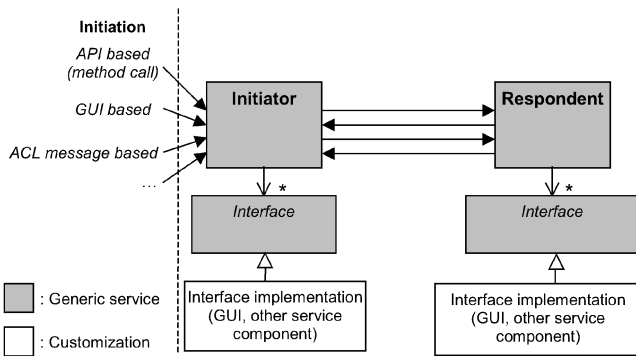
Initiation

API based (method call)

GUI based

ACL message based

...

Initiator

Respondent

*

Interface

*

Interface

Interface implementation (GUI, other service component)

Interface implementation (GUI, other service component)

: Generic service

: Customization